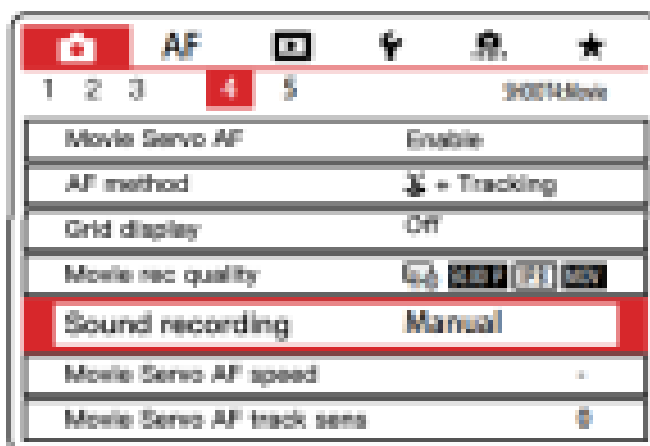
AF

1 2 3 4 5 SHOOT4:Movie

| | |
|---|---|
| Movie Servo AF | Enable |
| AF method | + Tracking |
| Grid display | Off |
| Movie rec quality | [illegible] |
| Sound recording | Manual |
| Movie Servo AF speed | - |
| Movie Servo AF track sens | 0 |